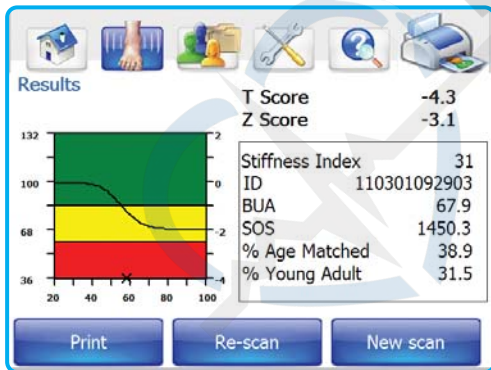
Results

T Score -4.3
Z Score -3.1

132
100
68
36
2
0
-2
-4
20 40 60 80 100

| | |
|---|---|
| Stiffness Index | 31 |
| ID | 110301092903 |
| BUA | 67.9 |
| SOS | 1450.3 |
| % Age Matched | 38.9 |
| % Young Adult | 31.5 |

Print
Re-scan
New scan